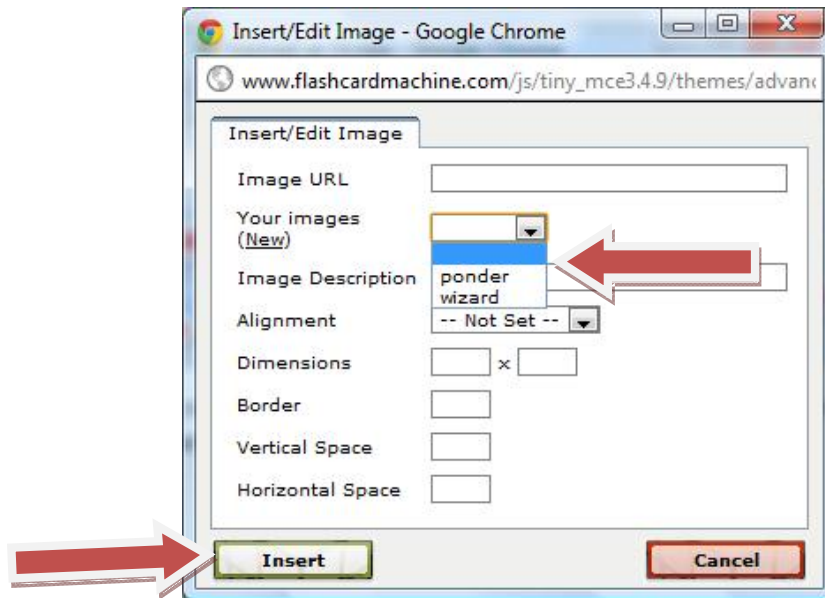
Insert/Edit Image - Google Chrome

www.flashcardmachine.com/js/tiny_mce3.4.9/themes/advanc

Insert/Edit Image

Image URL

Your images (New)

ponder
wizard

Image Description

Alignment

-- Not Set --

Dimensions

x

Border

Vertical Space

Horizontal Space

Insert

Cancel